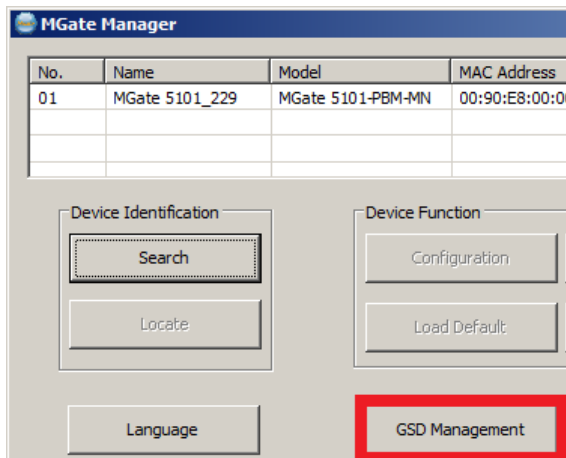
MGate Manager

| No. | Name | Model | MAC Address |
|---|---|---|---|
| 01 | MGate 5101_229 | MGate 5101-PBM-MN | 00:90:E8:00:0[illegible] |
| | | | |
| | | | |

Device Identification

Search

Locate

Device Function

Configuration

Load Default

Language

GSD Management